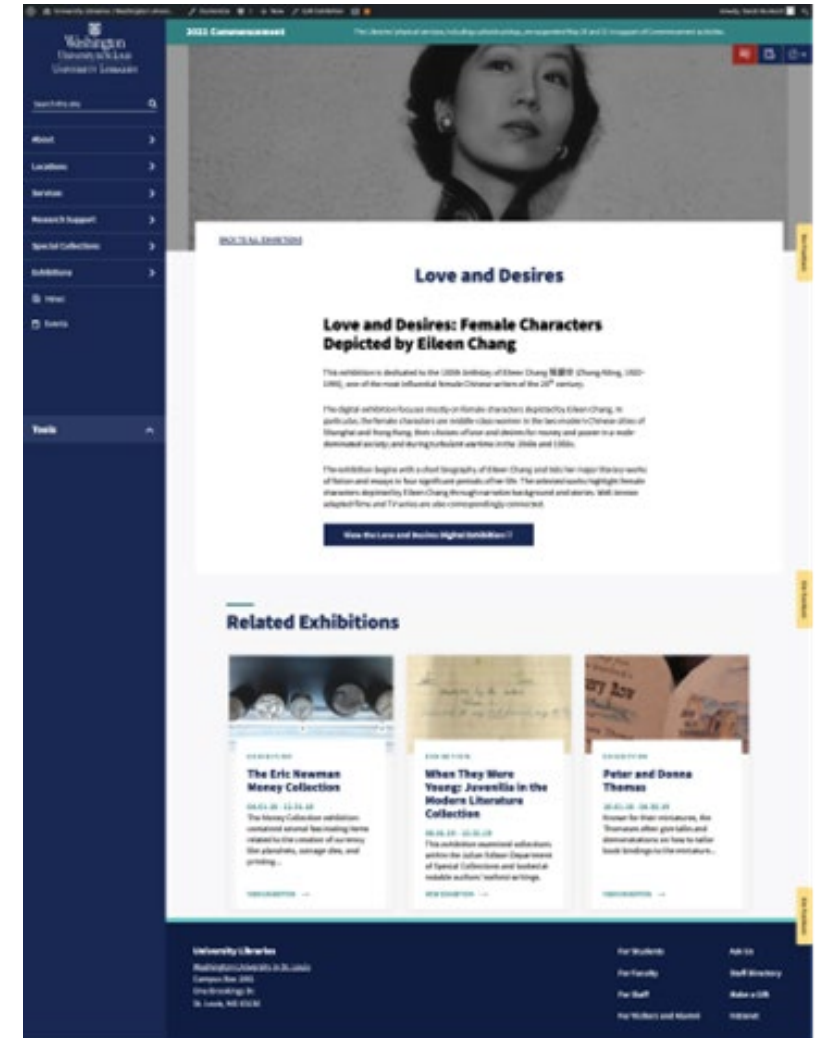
Washington University in St. Louis
University Libraries

2021 Commencement

Search this site

About
Locations
Services
Research Support
Special Collections
Exhibitions
News
Events

Tools

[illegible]

Love and Desires

Love and Desires: Female Characters Depicted by Eileen Chang

This exhibition is dedicated to the 100th birthday of Eileen Chang 張愛玲 (Zhang Ailing, 1920–1995), one of the most influential female Chinese writers of the 20th century.

The digital exhibition focuses mostly on female characters depicted by Eileen Chang. In particular, the female characters are middle-class women in the two modern Chinese cities of Shanghai and Hong Kong, their choices of love and desires for money and power in a male-dominated society, and during turbulent wartime in the 1940s and 1950s.

The exhibition begins with a short biography of Eileen Chang and lists her major literary works of fiction and essays in four significant periods of her life. The selected works highlight female characters depicted by Eileen Chang through narrative background and stories. Well-known adapted films and TV series are also correspondingly connected.

View the Love and Desires Digital Exhibition

Related Exhibitions

EXHIBITION
The Eric Newman Money Collection
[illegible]
The Money Collection exhibition contained several fascinating items related to the creation of currency, like planchets, coinage dies, and printing...
VIEW EXHIBITION →

EXHIBITION
When They Were Young: Juvenilia in the Modern Literature Collection
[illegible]
This exhibition examined collections within the Julian Edison Department of Special Collections and looked at notable authors' earliest writings.
VIEW EXHIBITION →

EXHIBITION
Peter and Donna Thomas
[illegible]
Known for their miniatures, the Thomases often give talks and demonstrations on how to tailor book bindings to the miniature...
VIEW EXHIBITION →

University Libraries
Washington University in St. Louis
Campus Box 1061
One Brookings Dr.
St. Louis, MO 63130

For Students
For Faculty
For Staff
For Visitors and Alumni
Ask Us
Staff Directory
Make a Gift
Intranet